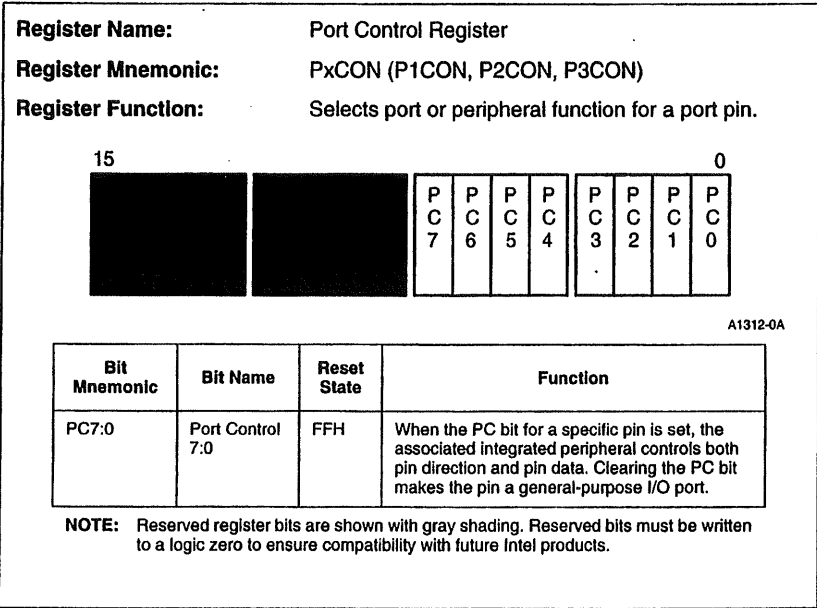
Register Name: Port Control Register

Register Mnemonic: PxCON (P1CON, P2CON, P3CON)

Register Function: Selects port or peripheral function for a port pin.

15 0

PC7 PC6 PC5 PC4 PC3 PC2 PC1 PC0

A1312-0A

| Bit Mnemonic | Bit Name | Reset State | Function |
|---|---|---|---|
| PC7:0 | Port Control 7:0 | FFH | When the PC bit for a specific pin is set, the associated integrated peripheral controls both pin direction and pin data. Clearing the PC bit makes the pin a general-purpose I/O port. |

NOTE: Reserved register bits are shown with gray shading. Reserved bits must be written to a logic zero to ensure compatibility with future Intel products.